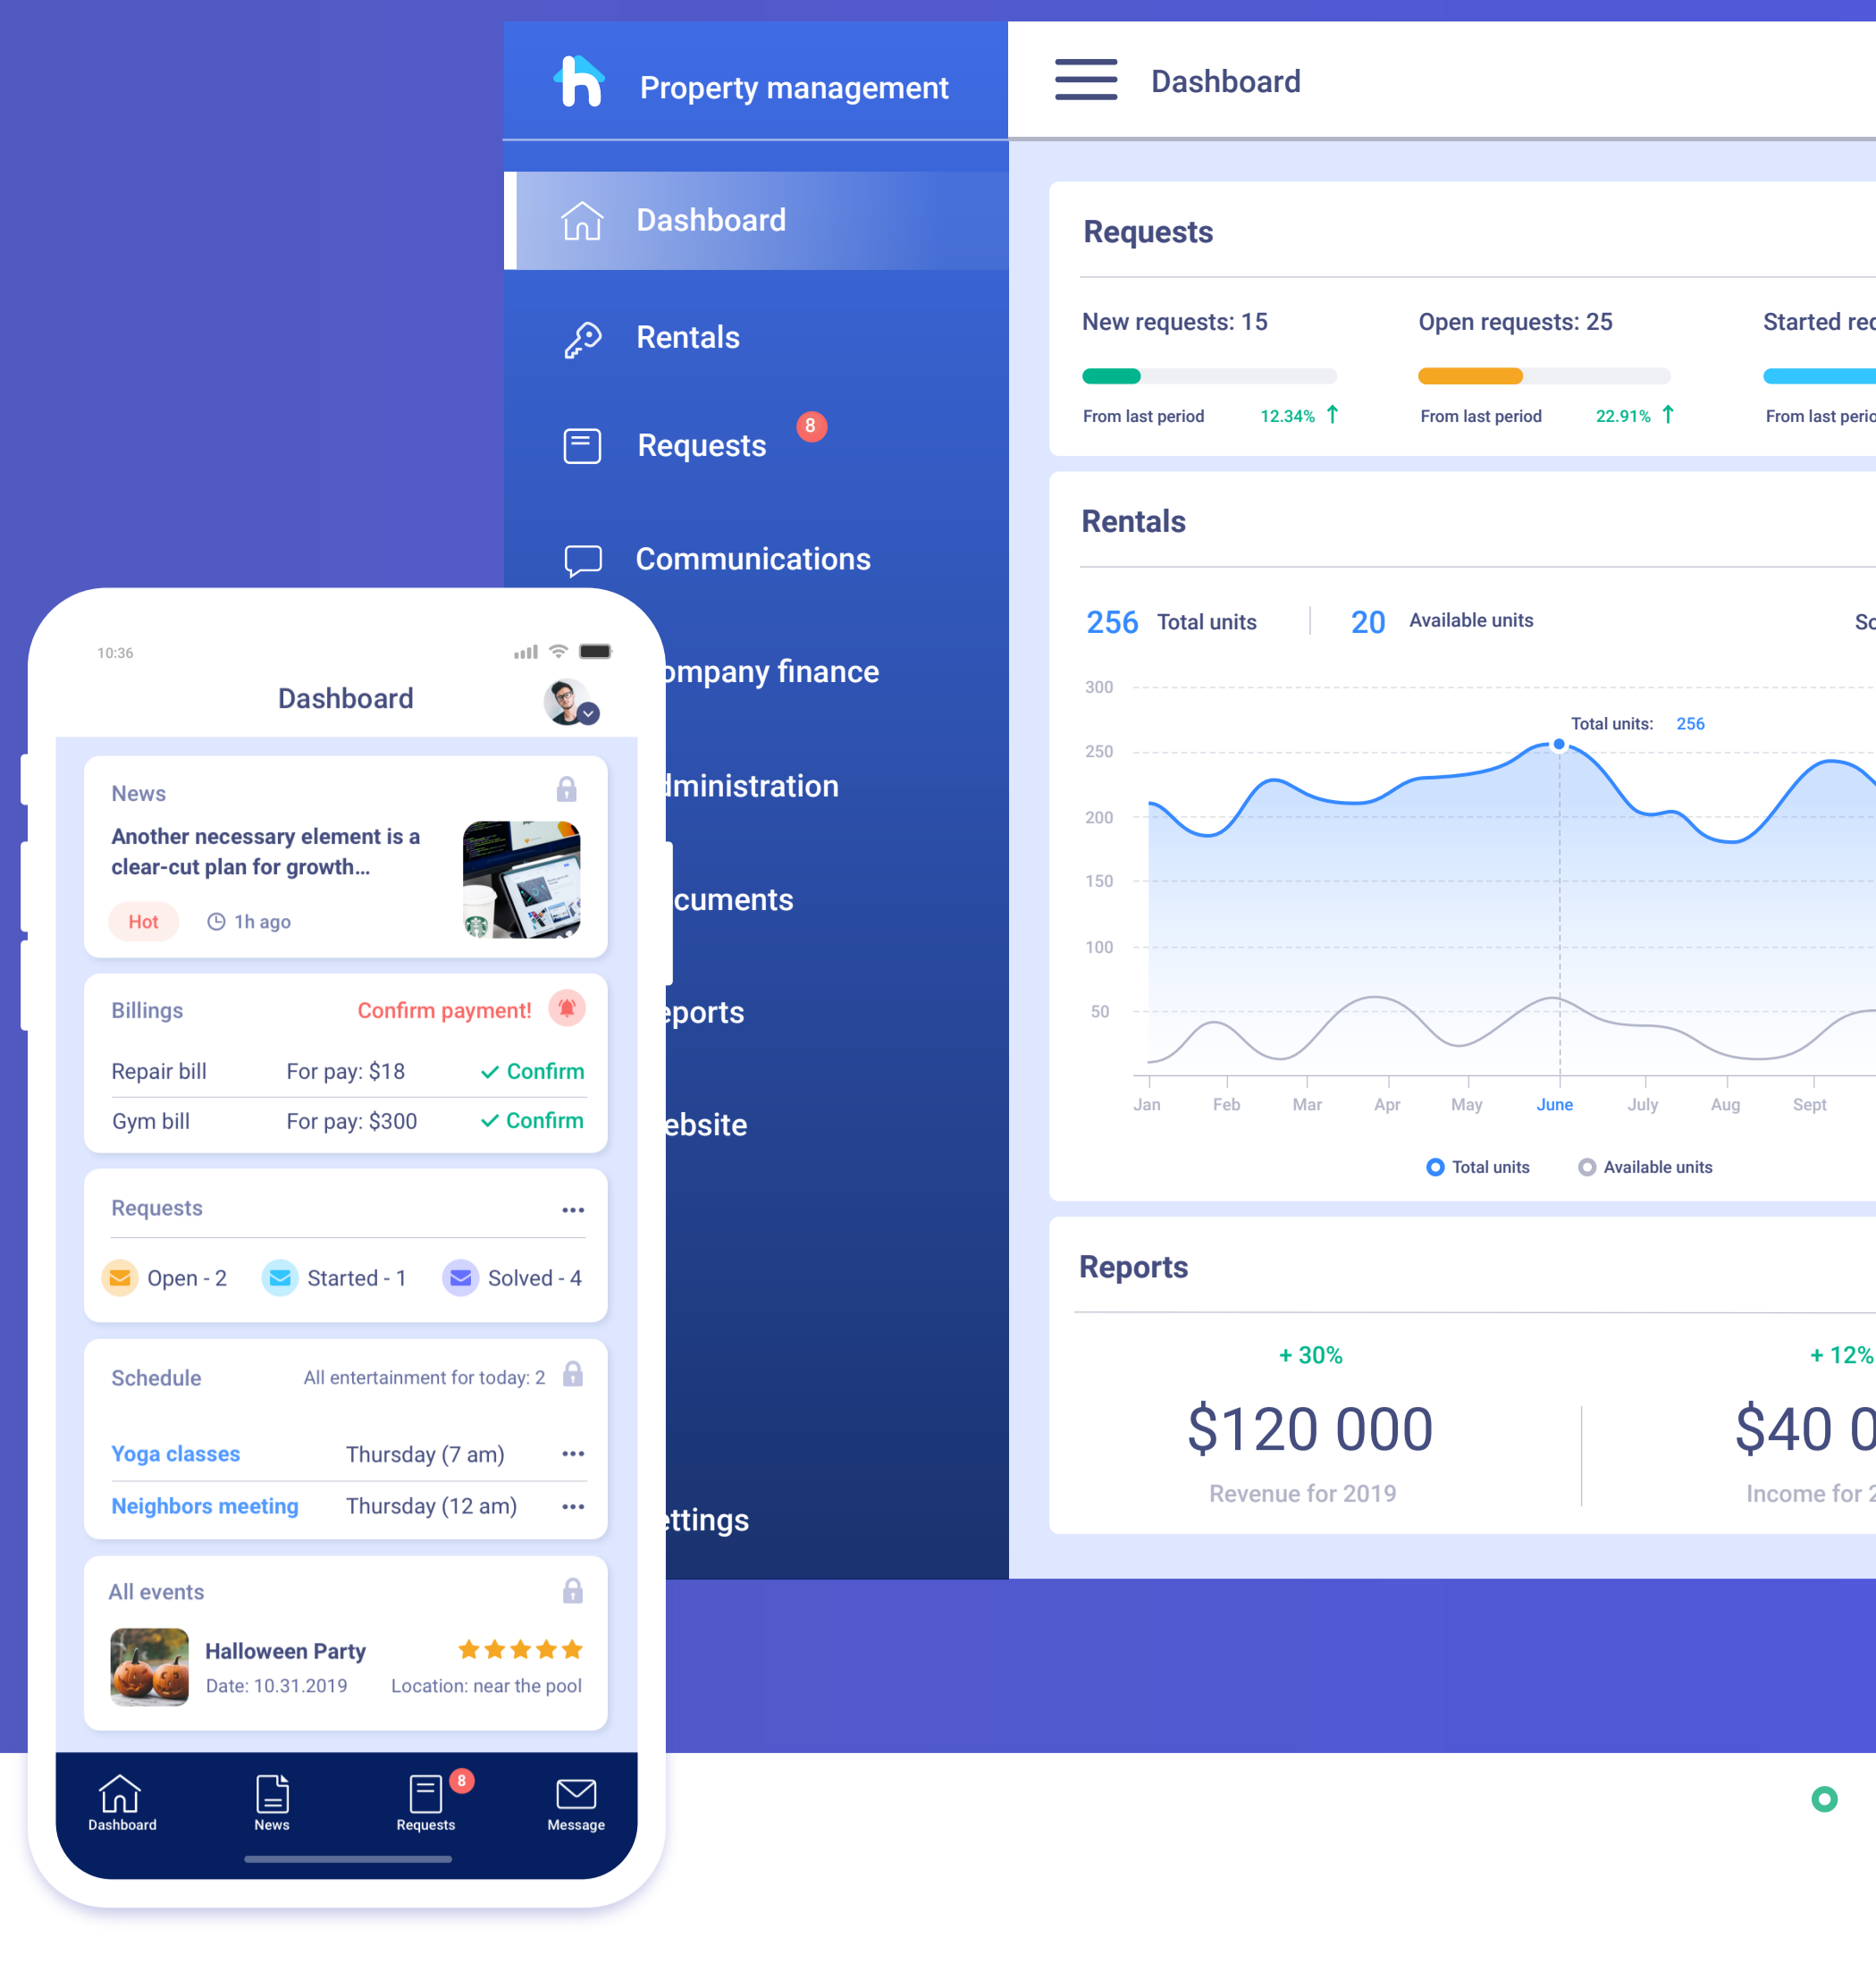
Property management

Dashboard

Dashboard

Rentals

Requests 8

Communications

ompany finance

dministration

cuments

eports

ebsite

ettings

Requests

New requests: 15

Open requests: 25

Started rec

From last period 12.34%

From last period 22.91%

From last perio

Rentals

256 Total units

20 Available units

Sc

300
250
200
150
100
50

Total units: 256

Jan Feb Mar Apr May June July Aug Sept

Total units

Available units

Reports

+ 30%

$120 000

Revenue for 2019

+ 12%

$40 0

Income for 2

10:36

Dashboard

News

Another necessary element is a clear-cut plan for growth...

Hot

1h ago

Billings

Confirm payment!

| Repair bill | For pay: $18 | Confirm |
|---|---|---|
| Gym bill | For pay: $300 | Confirm |

Requests

Open - 2 Started - 1 Solved - 4

Schedule

All entertainment for today: 2

| Yoga classes | Thursday (7 am) |
|---|---|
| Neighbors meeting | Thursday (12 am) |

All events

Halloween Party

Date: 10.31.2019

Location: near the pool

Dashboard

News

Requests 8

Message